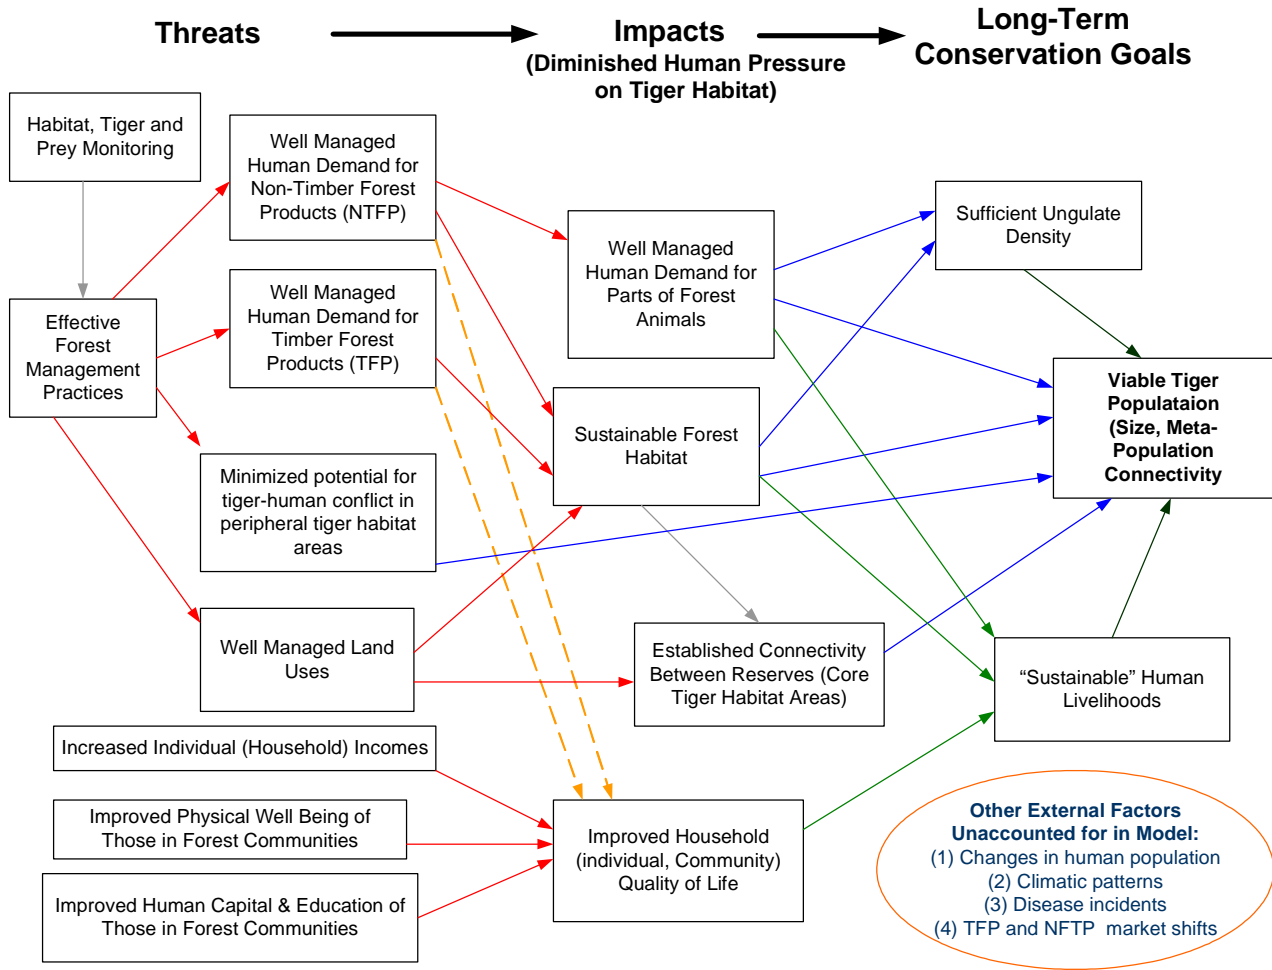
Threats

Impacts
(Diminished Human Pressure on Tiger Habitat)

Long-Term
Conservation Goals

Habitat, Tiger and Prey Monitoring

Well Managed Human Demand for Non-Timber Forest Products (NTFP)

Effective Forest Management Practices

Well Managed Human Demand for Timber Forest Products (TFP)

Well Managed Human Demand for Parts of Forest Animals

Sufficient Ungulate Density

Viable Tiger Populataion (Size, Meta-Population Connectivity

Sustainable Forest Habitat

Minimized potential for tiger-human conflict in peripheral tiger habitat areas

Well Managed Land Uses

Established Connectivity Between Reserves (Core Tiger Habitat Areas)

“Sustainable” Human Livelihoods

Increased Individual (Household) Incomes

Improved Physical Well Being of Those in Forest Communities

Improved Household (individual, Community) Quality of Life

Improved Human Capital & Education of Those in Forest Communities

Other External Factors Unaccounted for in Model:
(1) Changes in human population
(2) Climatic patterns
(3) Disease incidents
(4) TFP and NFTP market shifts